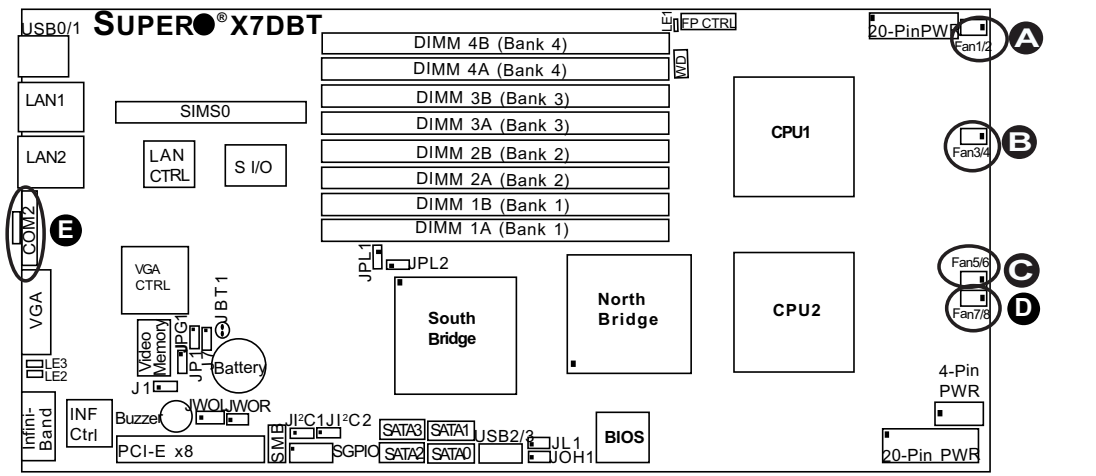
USB0/1 SUPER® X7DBT

LE1 FP CTRL

20-PinPWR

Fan1/2 A

DIMM 4B (Bank 4)
DIMM 4A (Bank 4)
DIMM 3B (Bank 3)
DIMM 3A (Bank 3)
DIMM 2B (Bank 2)
DIMM 2A (Bank 2)
DIMM 1B (Bank 1)
DIMM 1A (Bank 1)

WD

LAN1
LAN2
SIMS0
LAN CTRL
S I/O

CPU1

Fan3/4 B

COM2
E

JPL1 JPL2

VGA CTRL

VGA

Video Memory

JPG1
JP1
JBT1
Battery

South Bridge

North Bridge

CPU2

Fan5/6 C
Fan7/8 D

LE3
LE2
J1

4-Pin PWR

Infini-Band
INF Ctrl
Buzzer
JWOL JWOR
JI²C1 JI²C2
SMB
SATA3 SATA1
USB2/3
JL1
BIOS
SGPIO SATA2 SATA0
JOH1
PCI-E x8

20-Pin PWR